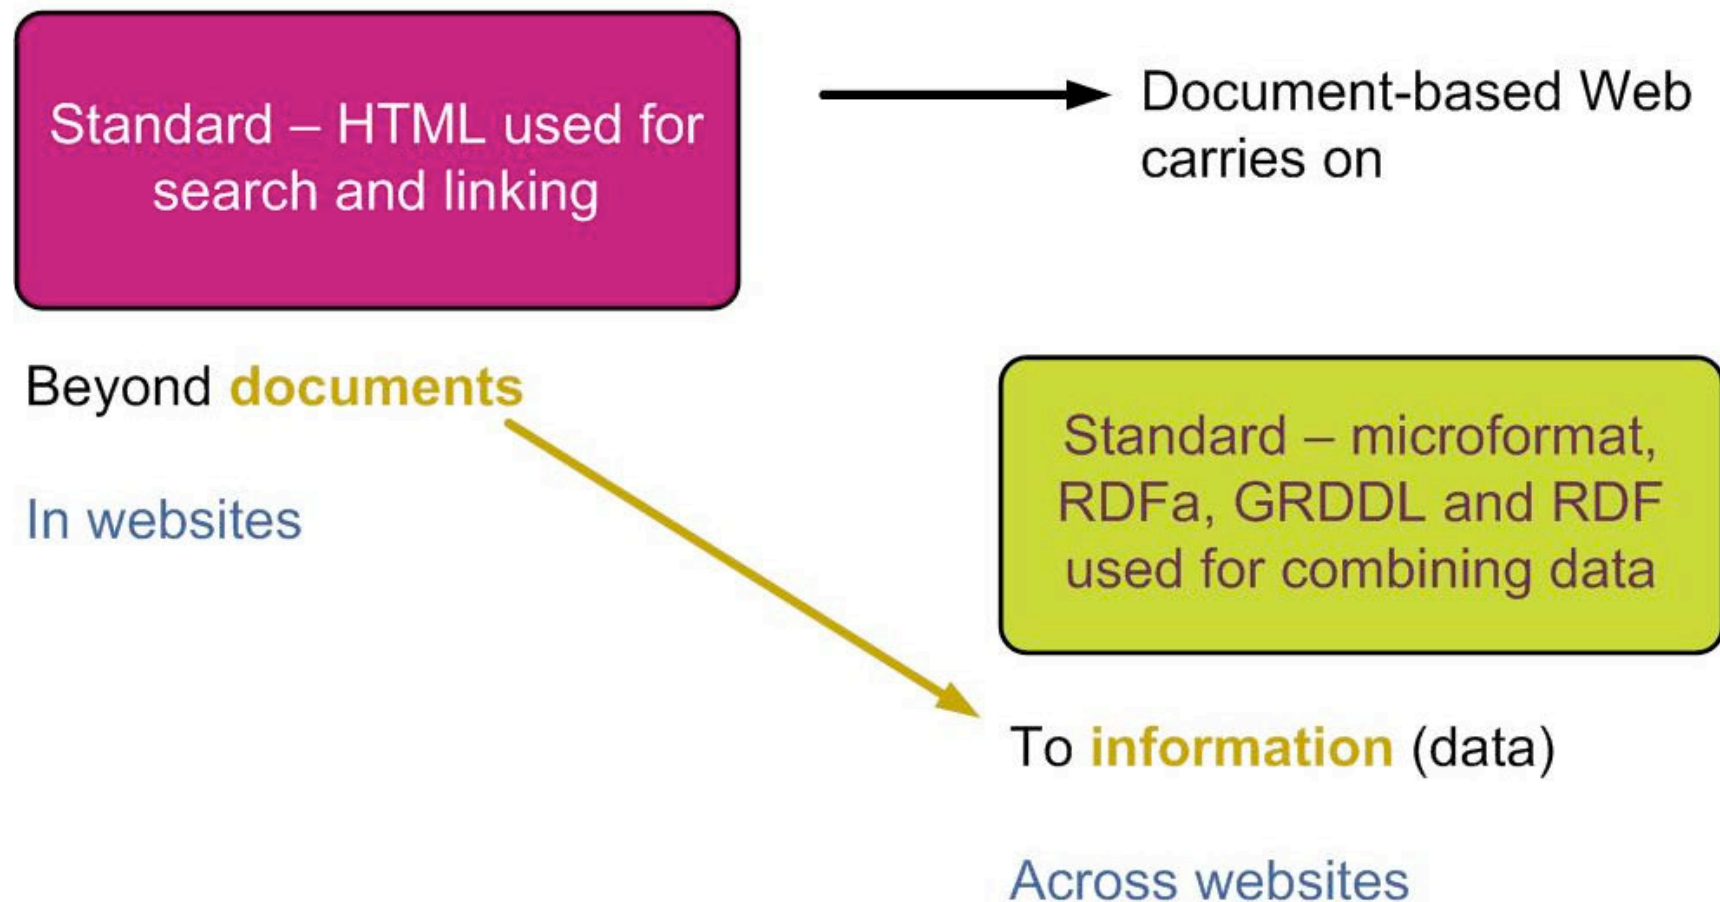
Standard – HTML used for search and linking

Document-based Web carries on

Beyond documents

In websites

Standard – microformat, RDFa, GRDDL and RDF used for combining data

To information (data)

Across websites